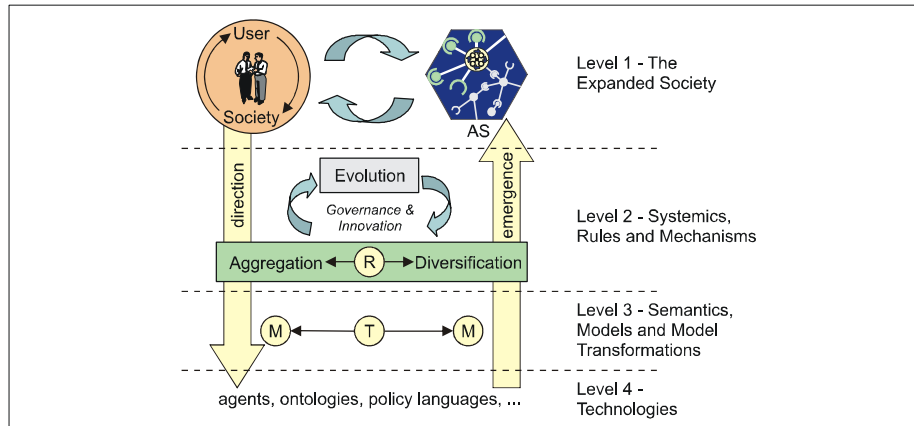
User

Society

AS

Level 1 - The Expanded Society

Evolution

Governance & Innovation

direction

emergence

Level 2 - Systemics, Rules and Mechanisms

Aggregation

R

Diversification

M

T

M

Level 3 - Semantics, Models and Model Transformations

agents, ontologies, policy languages, ...

Level 4 - Technologies